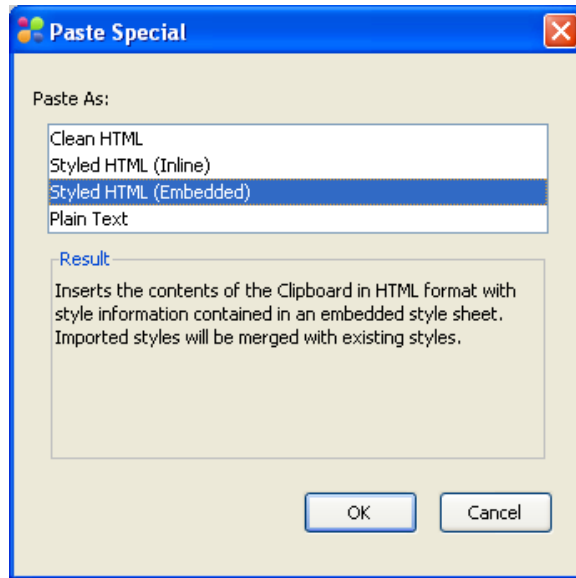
Paste Special

Paste As:

Clean HTML
Styled HTML (Inline)
Styled HTML (Embedded)
Plain Text

Result

Inserts the contents of the Clipboard in HTML format with style information contained in an embedded style sheet. Imported styles will be merged with existing styles.

OK
Cancel